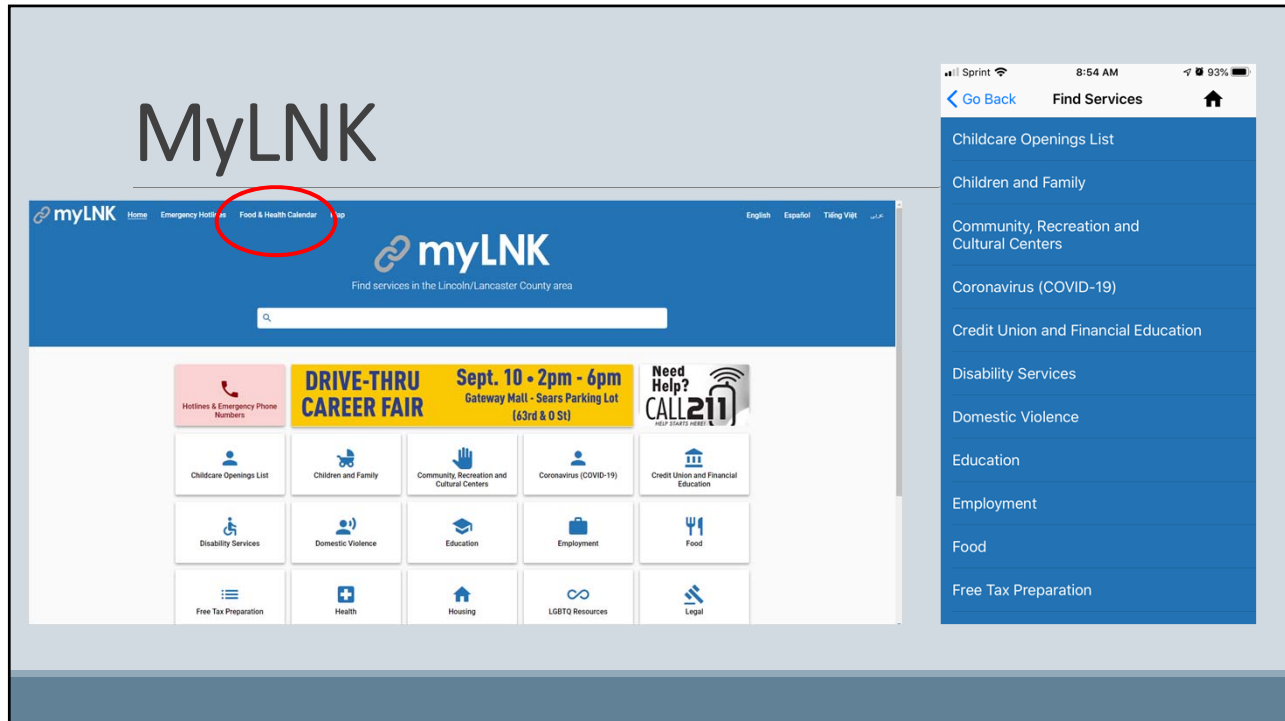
MyLNK

myLNK Home Emergency Hotlines Food & Health Calendar Map English Español Tiếng Việt عربي

myLNK

Find services in the Lincoln/Lancaster County area

Hotlines & Emergency Phone Numbers

DRIVE-THRU CAREER FAIR Sept. 10 • 2pm - 6pm Gateway Mall - Sears Parking Lot (63rd & O St)

Need Help? CALL 211 HELP STARTS HERE!

Childcare Openings List

Children and Family

Community, Recreation and Cultural Centers

Coronavirus (COVID-19)

Credit Union and Financial Education

Disability Services

Domestic Violence

Education

Employment

Food

Free Tax Preparation

Health

Housing

LGBTQ Resources

Legal

Sprint 8:54 AM 93%

Go Back Find Services

Childcare Openings List

Children and Family

Community, Recreation and Cultural Centers

Coronavirus (COVID-19)

Credit Union and Financial Education

Disability Services

Domestic Violence

Education

Employment

Food

Free Tax Preparation